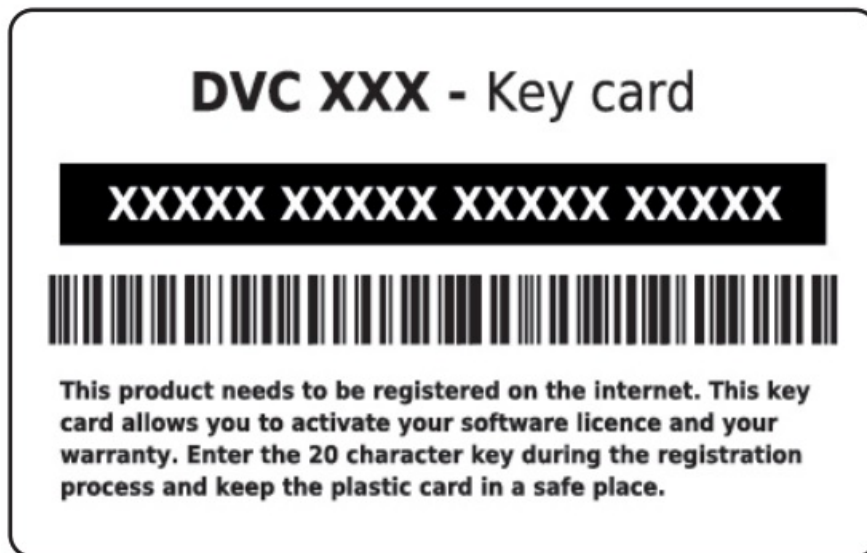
DVC XXX - Key card

XXXXX XXXXX XXXXX XXXXX

This product needs to be registered on the internet. This key card allows you to activate your software licence and your warranty. Enter the 20 character key during the registration process and keep the plastic card in a safe place.